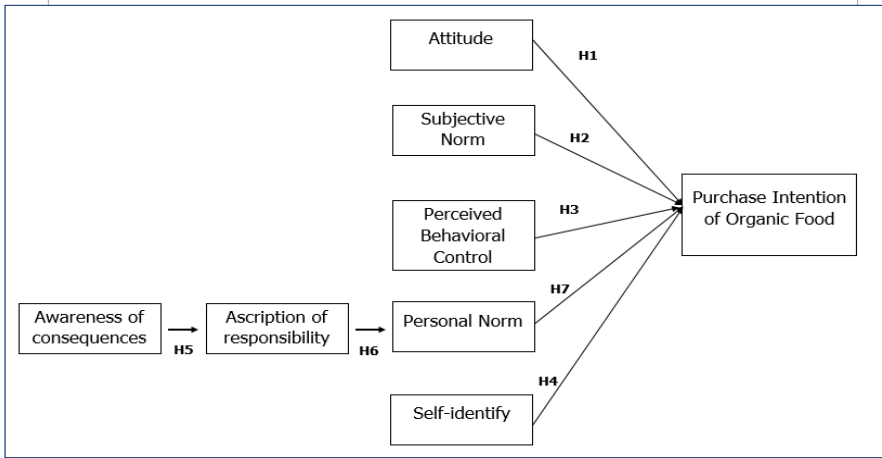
Attitude

H1

Subjective Norm

H2

Perceived Behavioral Control

H3

Purchase Intention of Organic Food

Awareness of consequences

H5

Ascription of responsibility

H6

Personal Norm

H7

H4

Self-identify